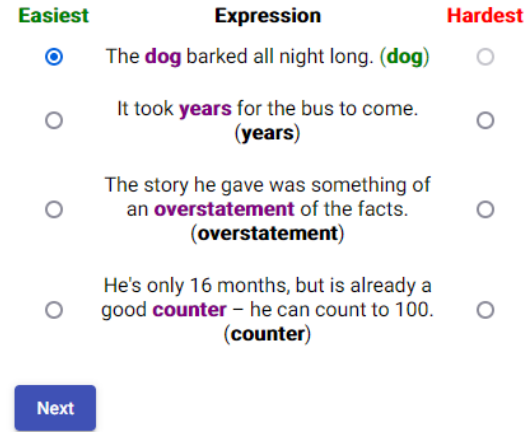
| Easiest | Expression | Hardest |
|---|---|---|
| | The dog barked all night long. (dog) | |
| | It took years for the bus to come. (years) | |
| | The story he gave was something of an overstatement of the facts. (overstatement) | |
| | He's only 16 months, but is already a good counter – he can count to 100. (counter) | |

Next